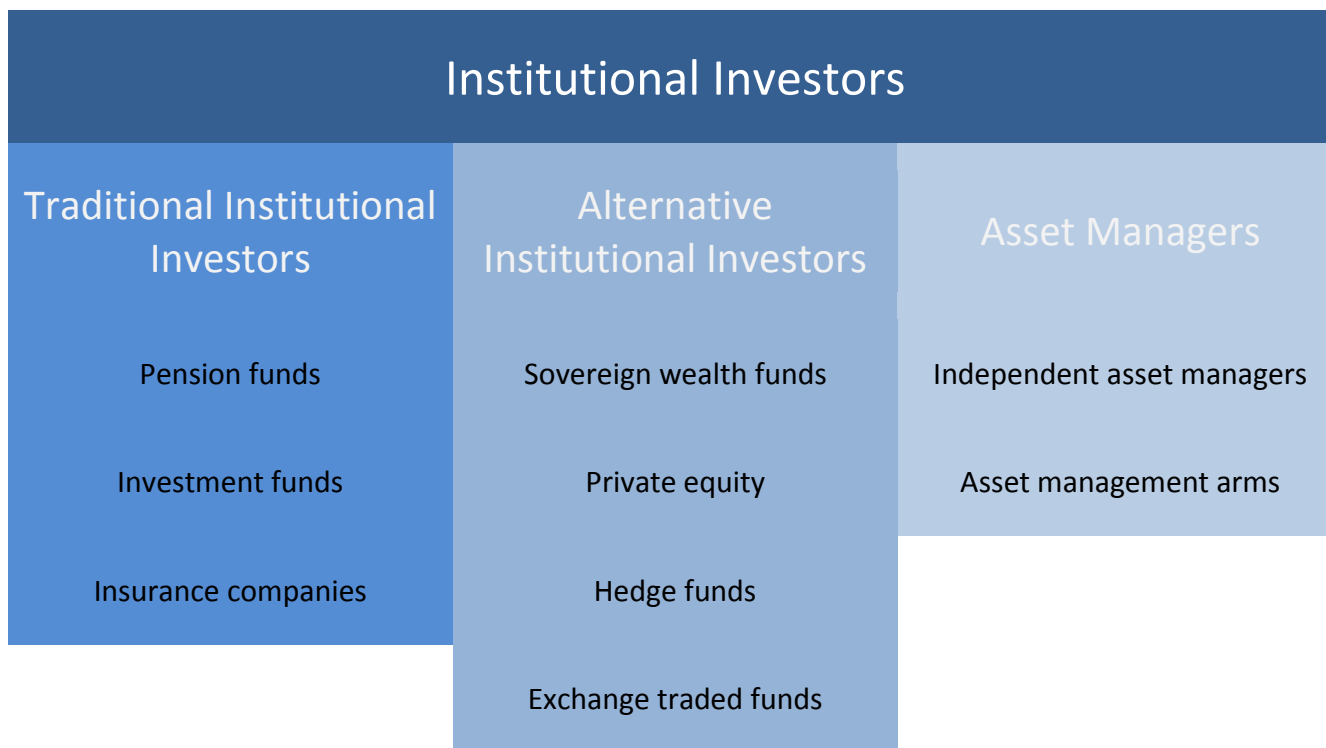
Institutional Investors

Traditional Institutional Investors

Pension funds

Investment funds

Insurance companies

Alternative Institutional Investors

Sovereign wealth funds

Private equity

Hedge funds

Exchange traded funds

Asset Managers

Independent asset managers

Asset management arms